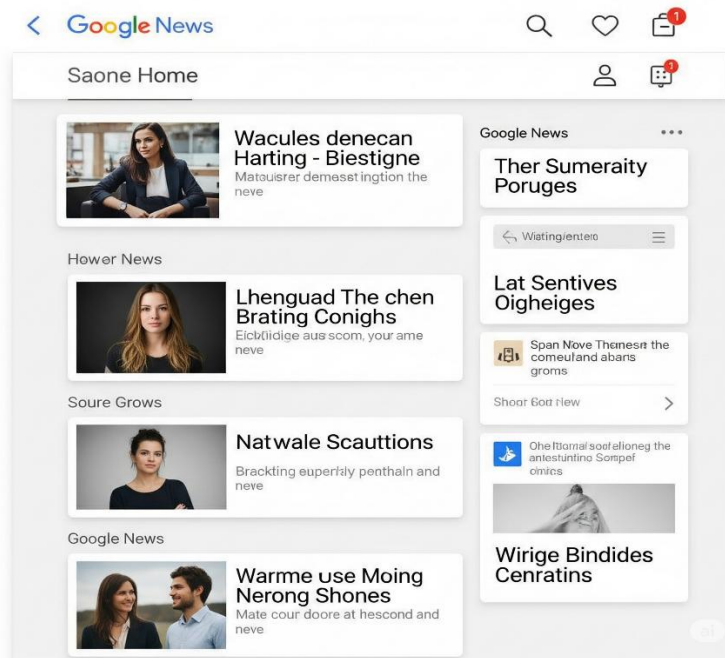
Google News

Saone Home

Wacules denecan Harting - Biestigne
Matauisrer demasst ingtion the neve

Hower News

Lhenguad The chen Brating Conighs
Eicbldige aus scom, your ame neve

Soure Grows

Natwale Scauttions
Brackting euperlaly penthain and neve

Google News

Warme use Moing Nerong Shones
Mate cour doore at hescond and neve

Google News •••

Ther Sumeraity Poruges

Wiatingientero

Lat Sentives Oigheiges

Span Nove Thenesr the comeuland abans groms

Shoor Bott New

Ohe lltomal soefelioneg the antestintino Sompef omics

Wirige Bindides Cenratins